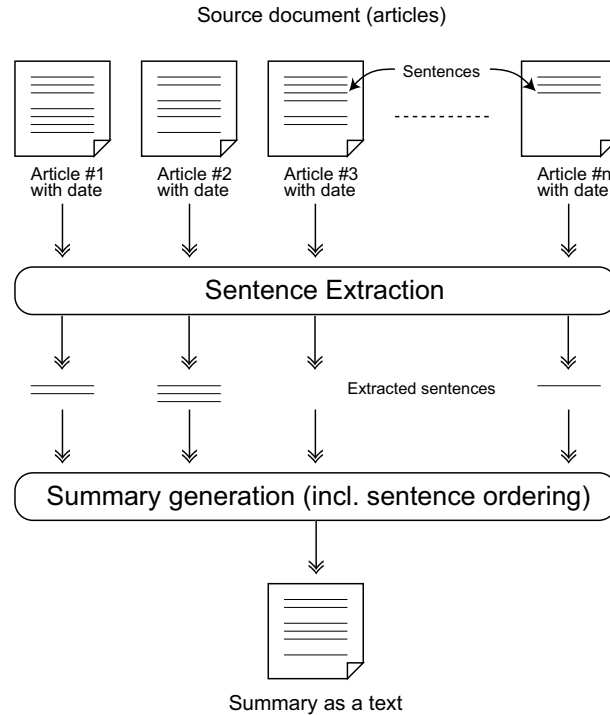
Source document (articles)

Sentences

Article #1 with date

Article #2 with date

Article #3 with date

Article #n with date

Sentence Extraction

Extracted sentences

Summary generation (incl. sentence ordering)

Summary as a text